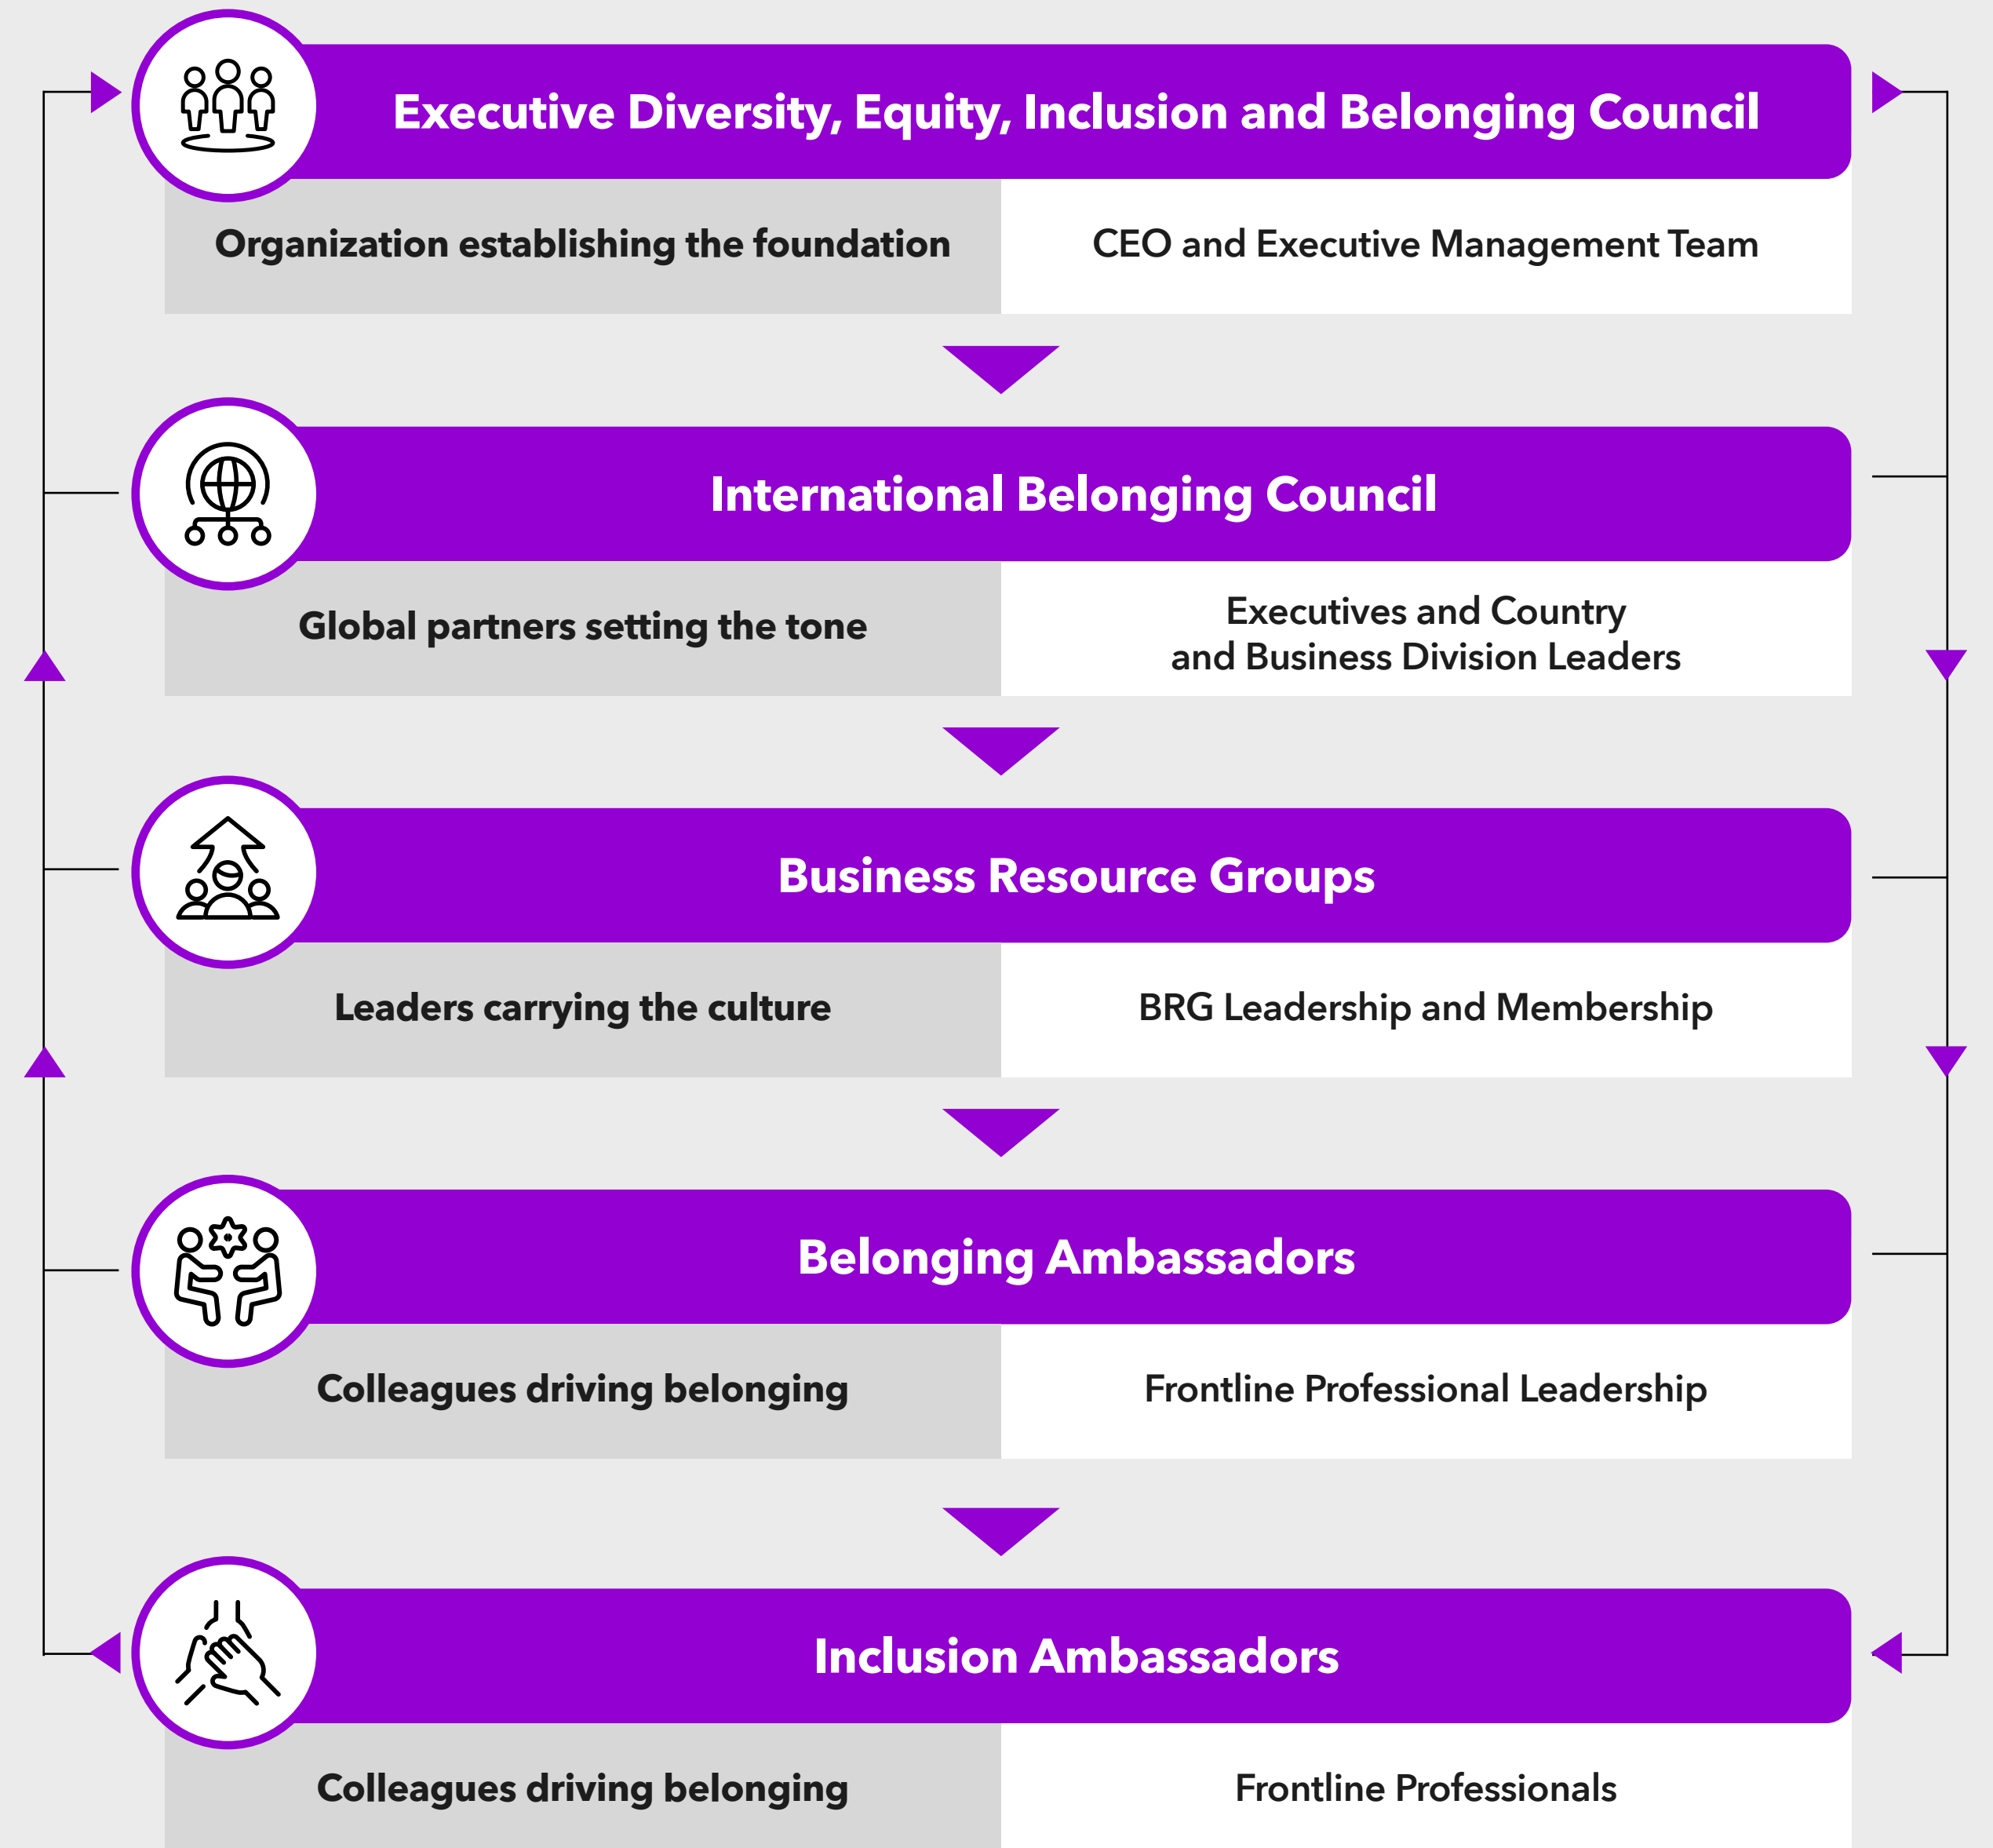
Executive Diversity, Equity, Inclusion and Belonging Council

Organization establishing the foundation

CEO and Executive Management Team

International Belonging Council

Global partners setting the tone

Executives and Country and Business Division Leaders

Business Resource Groups

Leaders carrying the culture

BRG Leadership and Membership

Belonging Ambassadors

Colleagues driving belonging

Frontline Professional Leadership

Inclusion Ambassadors

Colleagues driving belonging

Frontline Professionals